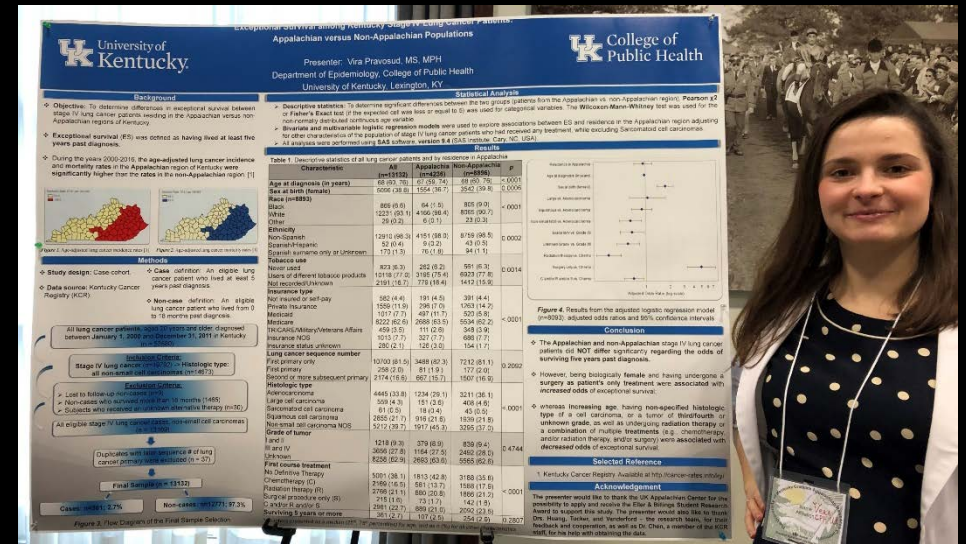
Exceptional Survival among Kentucky Stage IV Lung Cancer Patients: Appalachian versus Non-Appalachian Populations

University of Kentucky

Presenter: Vira Pravosud, MS, MPH
Department of Epidemiology, College of Public Health
University of Kentucky, Lexington, KY

College of Public Health

Background

Objective: To determine differences in exceptional survival between stage IV lung cancer patients residing in the Appalachian versus non-Appalachian regions of Kentucky.

Exceptional survival (ES) was defined as having lived at least five years past diagnosis.

During the years 2000-2016, the age-adjusted lung cancer incidence and mortality rates in the Appalachian region of Kentucky were significantly higher than the rates in the non-Appalachian region. [1]

Figure 1. Age-adjusted lung cancer incidence rates [1]
Figure 2. Age-adjusted lung cancer mortality rates [1]

Methods

Study design: Case-cohort.

Data source: Kentucky Cancer Registry (KCR)

Case definition: An eligible lung cancer patient who lived at least 5 years past diagnosis.

Non-case definition: An eligible lung cancer patient who lived from 0 to 18 months past diagnosis.

All lung cancer patients, aged 20 years and older, diagnosed between January 1, 2000 and December 31, 2011 in Kentucky

Inclusion Criteria:
Stage IV lung cancer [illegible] Histologic type: all non-small cell carcinomas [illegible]

Exclusion Criteria:
Lost to follow-up non-cases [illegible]
Non-cases who survived more than 18 months (1465)
Subjects who received an unknown alternative therapy (n=76)

All eligible stage IV lung cancer cases, non-small cell carcinomas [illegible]

Duplicates with later sequence # of lung cancer primary were excluded (n = 37)

Final Sample (n = 13132)

Cases: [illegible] 2.7%
Non-cases: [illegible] 97.3%

Figure 3. Flow Diagram of the Final Sample Selection

Statistical Analysis

Descriptive statistics: To determine significant differences between the two groups (patients from the Appalachian vs. non-Appalachian region), Pearson χ2 or Fisher's Exact test (if the expected cell was less or equal to 5) was used for categorical variables. The Wilcoxon-Mann-Whitney test was used for the non-normally distributed continuous age variable.

Bivariate and multivariable logistic regression models were used to explore associations between ES and residence in the Appalachian region adjusting for other characteristics of the population of stage IV lung cancer patients who had received any treatment, while excluding Sarcomatoid cell carcinomas.

All analyses were performed using SAS software, version 9.4 (SAS Institute, Cary, NC, USA).

Results

Table 1. Descriptive statistics of all lung cancer patients and by residence in Appalachia

| Characteristic | All (n=13132) | Appalachia (n=4236) | Non-Appalachia (n=8896) | p |
|---|---|---|---|---|
| Age at diagnosis (in years) | 68 (60, 76) | 67 (59, 74) | 68 (60, 76) | <.0001 |
| Sex at birth (female) | 5096 (38.8) | 1554 (36.7) | 3542 (39.8) | 0.0006 |
| Race (n=8893) | | | | <.0001 |
| Black | 869 (6.6) | 64 (1.5) | 805 (9.0) | |
| White | 12221 (93.1) | 4166 (98.4) | 8055 (90.7) | |
| Other | 29 (0.2) | 6 (0.1) | 23 (0.3) | |
| Ethnicity | | | | 0.0002 |
| Non-Spanish | 12910 (98.3) | 4151 (98.0) | 8759 (98.5) | |
| Spanish/Hispanic | 52 (0.4) | 9 (0.2) | 43 (0.5) | |
| Spanish surname only or Unknown | 170 (1.3) | 76 (1.8) | 94 (1.1) | |
| Tobacco use | | | | 0.0014 |
| Never used | 823 (6.3) | 262 (6.2) | 561 (6.3) | |
| Users of different tobacco products | 10118 (77.0) | 3195 (75.4) | 6923 (77.8) | |
| Not recorded/Unknown | 2191 (16.7) | 779 (18.4) | 1412 (15.9) | |
| Insurance type | | | | <.0001 |
| Not insured or self-pay | 582 (4.4) | 191 (4.5) | 391 (4.4) | |
| Private Insurance | 1559 (11.9) | 296 (7.0) | 1263 (14.2) | |
| Medicaid | 1017 (7.7) | 497 (11.7) | 520 (5.8) | |
| Medicare | 8222 (62.6) | 2688 (63.5) | 5534 (62.2) | |
| TRICARE/Military/Veterans Affairs | 459 (3.5) | 111 (2.6) | 348 (3.9) | |
| Insurance NOS | 1013 (7.7) | 327 (7.7) | 686 (7.7) | |
| Insurance status unknown | 280 (2.1) | 126 (3.0) | 154 (1.7) | |
| Lung cancer sequence number | | | | 0.2092 |
| First primary only | 10700 (81.5) | 3488 (82.3) | 7212 (81.1) | |
| First primary | 258 (2.0) | 81 (1.9) | 177 (2.0) | |
| Second or more subsequent primary | 2174 (16.6) | 667 (15.7) | 1507 (16.9) | |
| Histologic type | | | | <.0001 |
| Adenocarcinoma | 4445 (33.8) | 1234 (29.1) | 3211 (36.1) | |
| Large cell carcinoma | 559 (4.3) | 151 (3.6) | 408 (4.6) | |
| Sarcomatoid cell carcinoma | 61 (0.5) | 18 (0.4) | 43 (0.5) | |
| Squamous cell carcinoma | 2855 (21.7) | 916 (21.6) | 1939 (21.8) | |
| Non-small cell carcinoma NOS | 5212 (39.7) | 1917 (45.3) | 3295 (37.0) | |
| Grade of tumor | | | | 0.4744 |
| I and II | 1218 (9.3) | 379 (8.9) | 839 (9.4) | |
| III and IV | 3656 (27.8) | 1164 (27.5) | 2492 (28.0) | |
| Unknown | 8258 (62.9) | 2693 (63.6) | 5565 (62.6) | |
| First course treatment | | | | <.0001 |
| No Definitive Therapy | 5091 (38.8) | 1813 (42.8) | 3168 (35.6) | |
| Chemotherapy (C) | 2169 (16.5) | 581 (13.7) | 1588 (17.9) | |
| Radiation therapy (R) | 2766 (21.1) | 880 (20.8) | 1886 (21.2) | |
| Surgical procedure only (S) | 215 (1.6) | 73 (1.7) | 142 (1.6) | |
| C and/or R and/or S | 2891 (22.0) | 889 (21.0) | 2092 (23.5) | |
| Surviving 5 years or more | 363 (2.7) | 109 (2.6) | 254 (2.9) | 0.2807 |

Figure 4. Results from the adjusted logistic regression model (n=8093): adjusted odds ratios and 95% confidence intervals

Conclusion

The Appalachian and non-Appalachian stage IV lung cancer patients did NOT differ significantly regarding the odds of surviving five years past diagnosis.

However, being biologically female and having undergone a surgery as patient's only treatment were associated with increased odds of exceptional survival;

whereas increasing age, having non-specified histologic type of a cell carcinoma, or a tumor of third/fourth or unknown grade, as well as undergoing radiation therapy or a combination of multiple treatments (e.g., chemotherapy and/or radiation therapy, and/or surgery) were associated with decreased odds of exceptional survival.

Selected Reference

1. Kentucky Cancer Registry. Available at http://cancer-rates.info/ky/

Acknowledgement

The presenter would like to thank the UK Appalachian Center for the possibility to apply and receive the Eller & Billings Student Research Award to support this Student. The presenter would also like to thank Drs. Huang, Tucker, and Vanderford – the research team, for their feedback and cooperation, as well as Dr. Chen, a member of the KCR staff, for his help with obtaining the data.